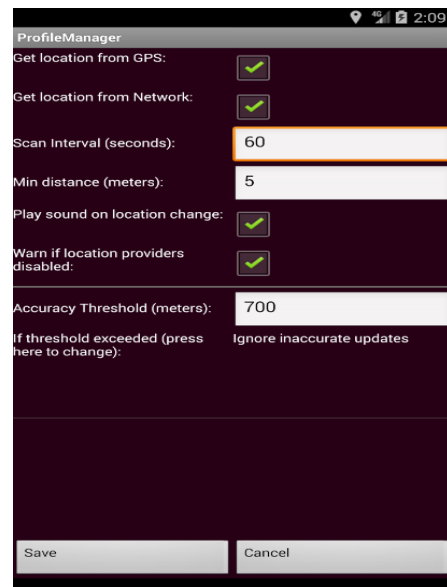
2:09

ProfileManager

Get location from GPS:

Get location from Network:

Scan Interval (seconds): 60

Min distance (meters): 5

Play sound on location change:

Warn if location providers disabled:

Accuracy Threshold (meters): 700

If threshold exceeded (press here to change): Ignore inaccurate updates

Save

Cancel